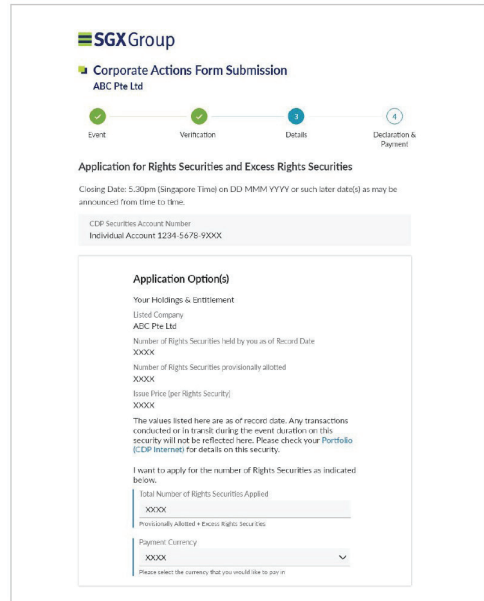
SGX Group

Corporate Actions Form Submission
ABC Pte Ltd

Event

Verification

3
Details

4
Declaration & Payment

Application for Rights Securities and Excess Rights Securities

Closing Date: 5.30pm (Singapore Time) on DD MMM YYYY or such later date(s) as may be announced from time to time.

CDP Securities Account Number
Individual Account 1234-5678-9XXX

Application Option(s)

Your Holdings & Entitlement

Listed Company
ABC Pte Ltd

Number of Rights Securities held by you as of Record Date
XXXX

Number of Rights Securities provisionally allotted
XXXX

Issue Price (per Rights Security)
XXXX

The values listed here are as of record date. Any transactions conducted or in transit during the event duration on this security will not be reflected here. Please check your Portfolio (CDP Internet) for details on this security.

I want to apply for the number of Rights Securities as indicated below.

Total Number of Rights Securities Applied
XXXX
Provisionally Allotted + Excess Rights Securities

Payment Currency
XXXX
Please select the currency that you would like to pay in